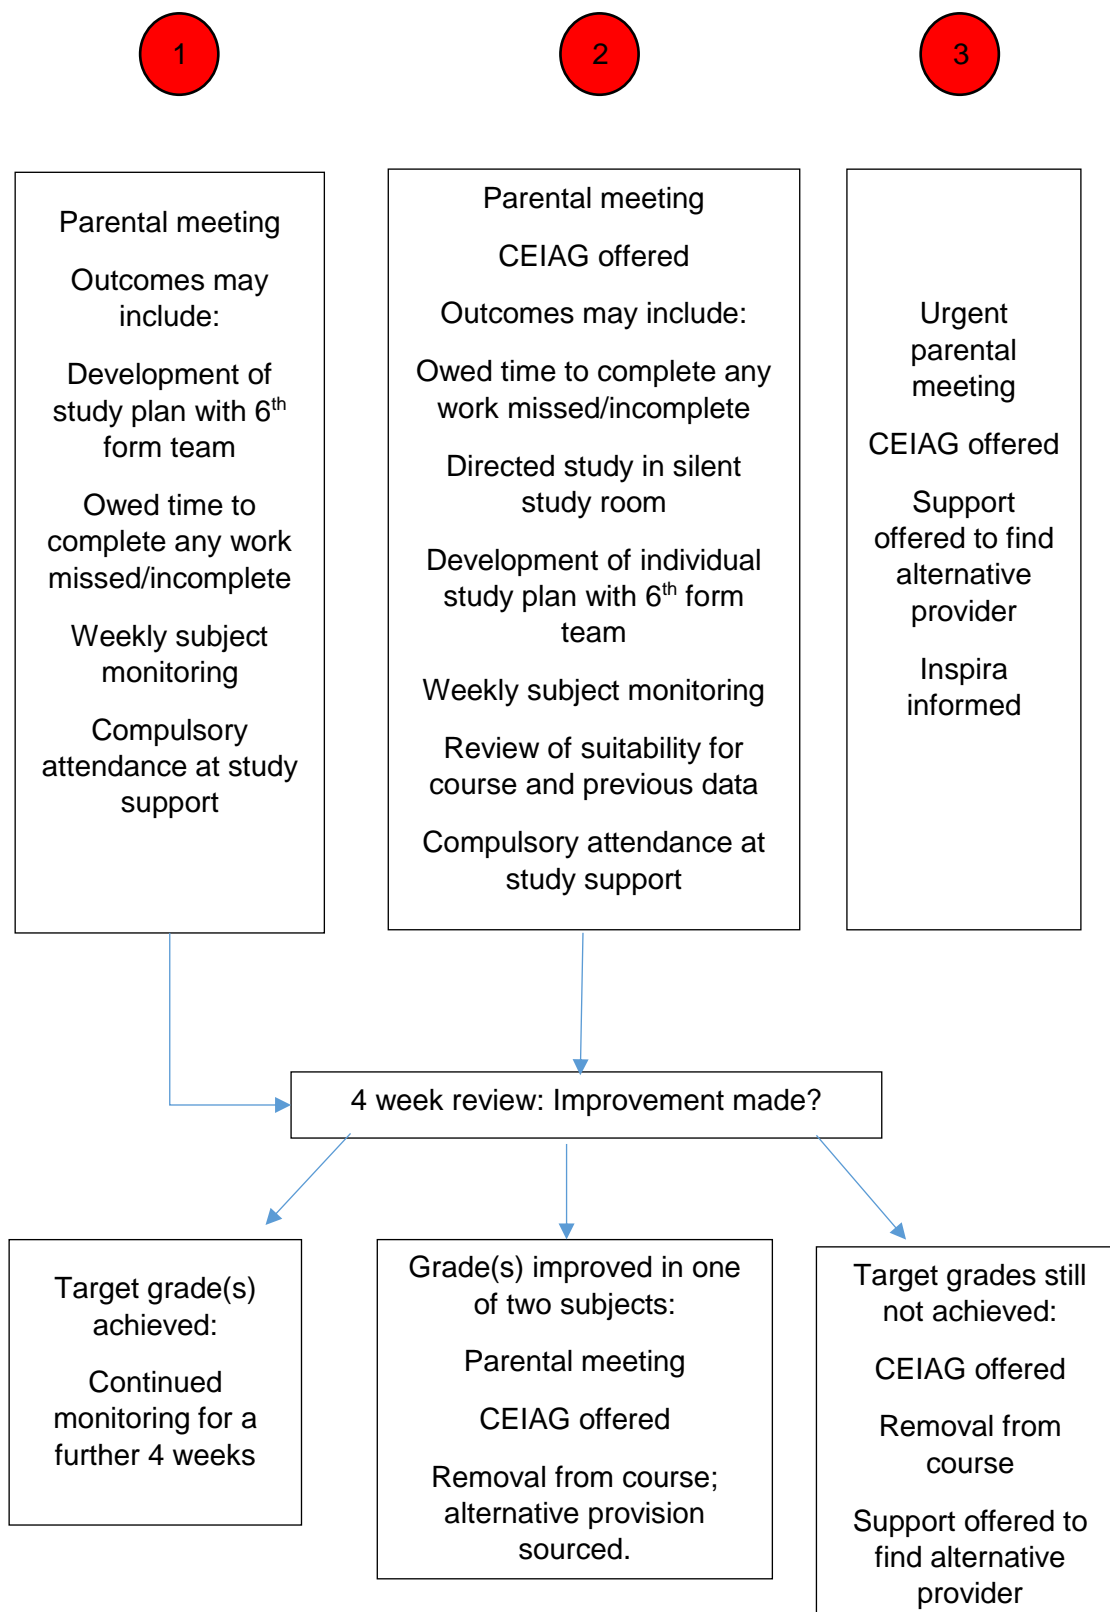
1

2

3

Parental meeting

Outcomes may include:

Development of study plan with 6$^{th}$ form team

Owed time to complete any work missed/incomplete

Weekly subject monitoring

Compulsory attendance at study support

Parental meeting

CEIAG offered

Outcomes may include:

Owed time to complete any work missed/incomplete

Directed study in silent study room

Development of individual study plan with 6$^{th}$ form team

Weekly subject monitoring

Review of suitability for course and previous data

Compulsory attendance at study support

Urgent parental meeting

CEIAG offered

Support offered to find alternative provider

Inspira informed

4 week review: Improvement made?

Target grade(s) achieved:

Continued monitoring for a further 4 weeks

Grade(s) improved in one of two subjects:

Parental meeting

CEIAG offered

Removal from course; alternative provision sourced.

Target grades still not achieved:

CEIAG offered

Removal from course

Support offered to find alternative provider